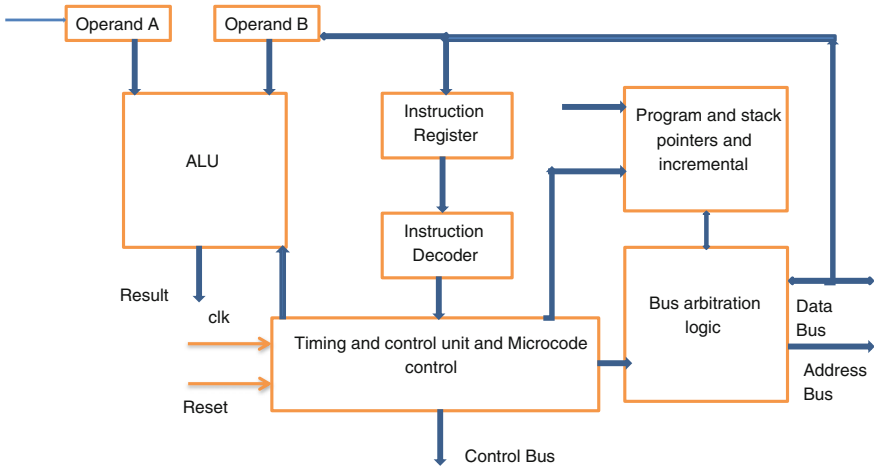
Operand A

Operand B

ALU

Instruction Register

Instruction Decoder

Program and stack pointers and incremental

Bus arbitration logic

Result

clk

Timing and control unit and Microcode control

Reset

Data Bus

Address Bus

Control Bus